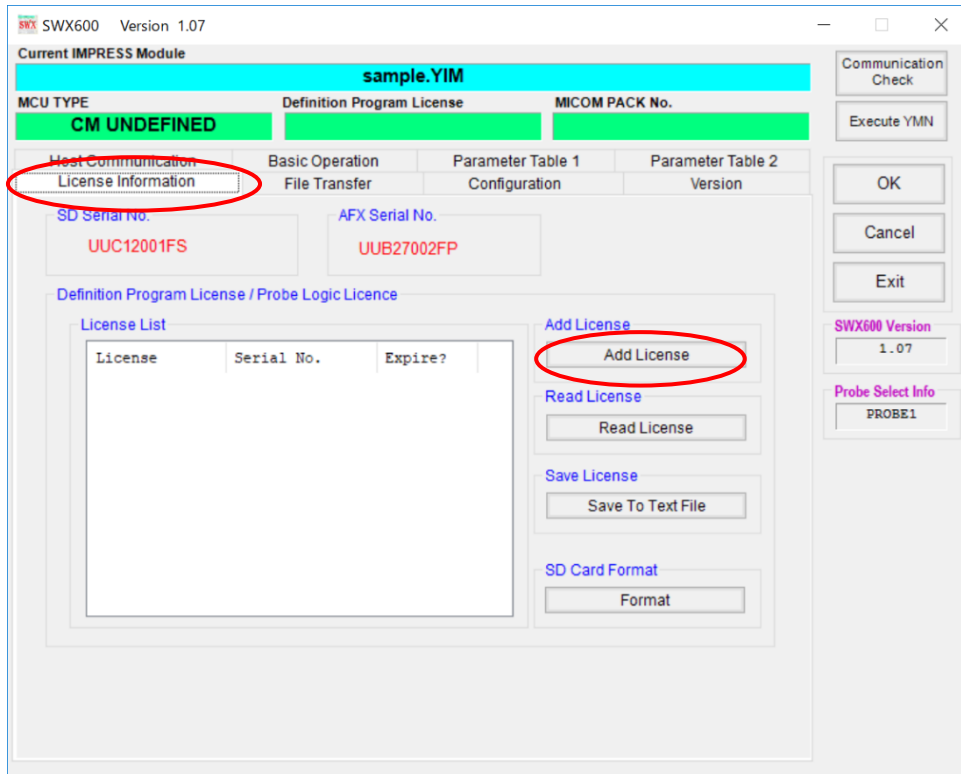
SWX SWX600 Version 1.07

Current IMPRESS Module

sample.YIM

MCU TYPE
CM UNDEFINED

Definition Program License

MICOM PACK No.

Communication Check

Execute YMN

Host Communication
Basic Operation
Parameter Table 1
Parameter Table 2
License Information
File Transfer
Configuration
Version

OK

Cancel

Exit

SD Serial No.
UUC12001FS

AFX Serial No.
UUB27002FP

Definition Program License / Probe Logic Licence

License List

| License | Serial No. | Expire? |
|---|---|---|

Add License
Add License

Read License
Read License

Save License
Save To Text File

SD Card Format
Format

SWX600 Version
1.07

Probe Select Info
PROBE1